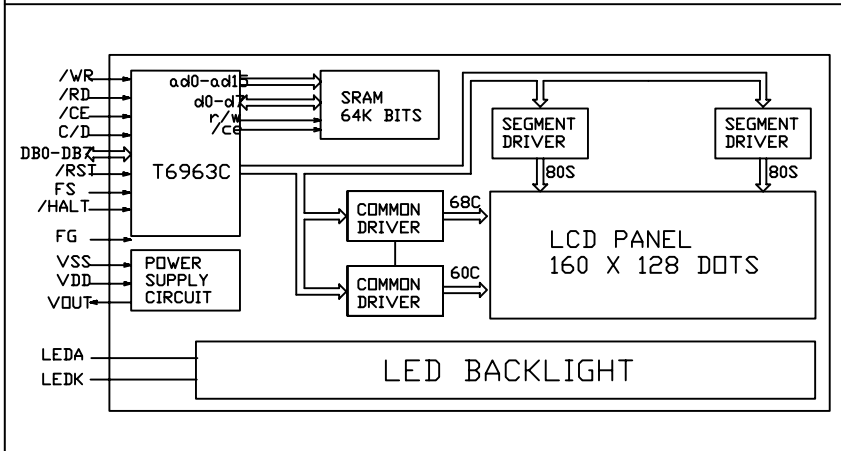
/WR
/RD
/CE
C/D
DB0-DB7
/RST
FS
/HALT
FG
VSS
VDD
VOUT

ad0-ad15
d0-d7
r/w
/ce
T6963C

SRAM
64K BITS

SEGMENT
DRIVER
80S

SEGMENT
DRIVER
80S

COMMON
DRIVER
68C

COMMON
DRIVER
60C

LCD PANEL
160 X 128 DOTS

POWER
SUPPLY
CIRCUIT

LEDA
LEDK

LED BACKLIGHT